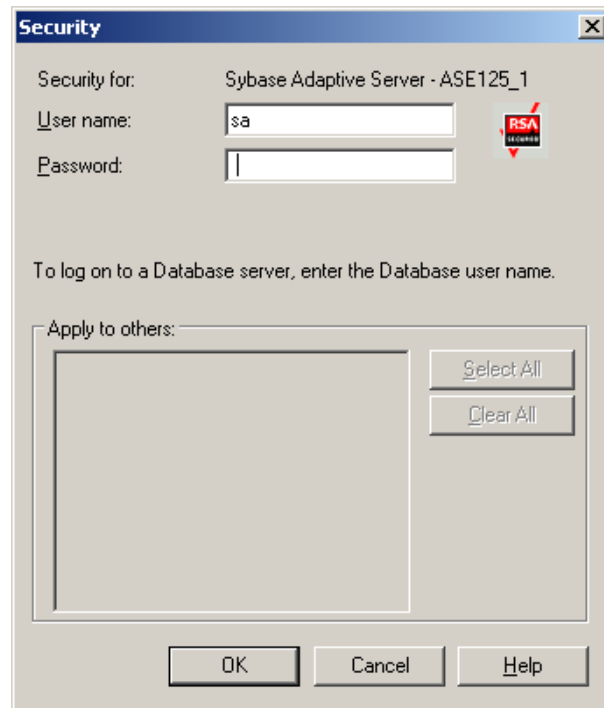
Security

Security for: Sybase Adaptive Server - ASE125_1

User name: sa

Password:

RSA SECURED

To log on to a Database server, enter the Database user name.

Apply to others:

Select All

Clear All

OK

Cancel

Help